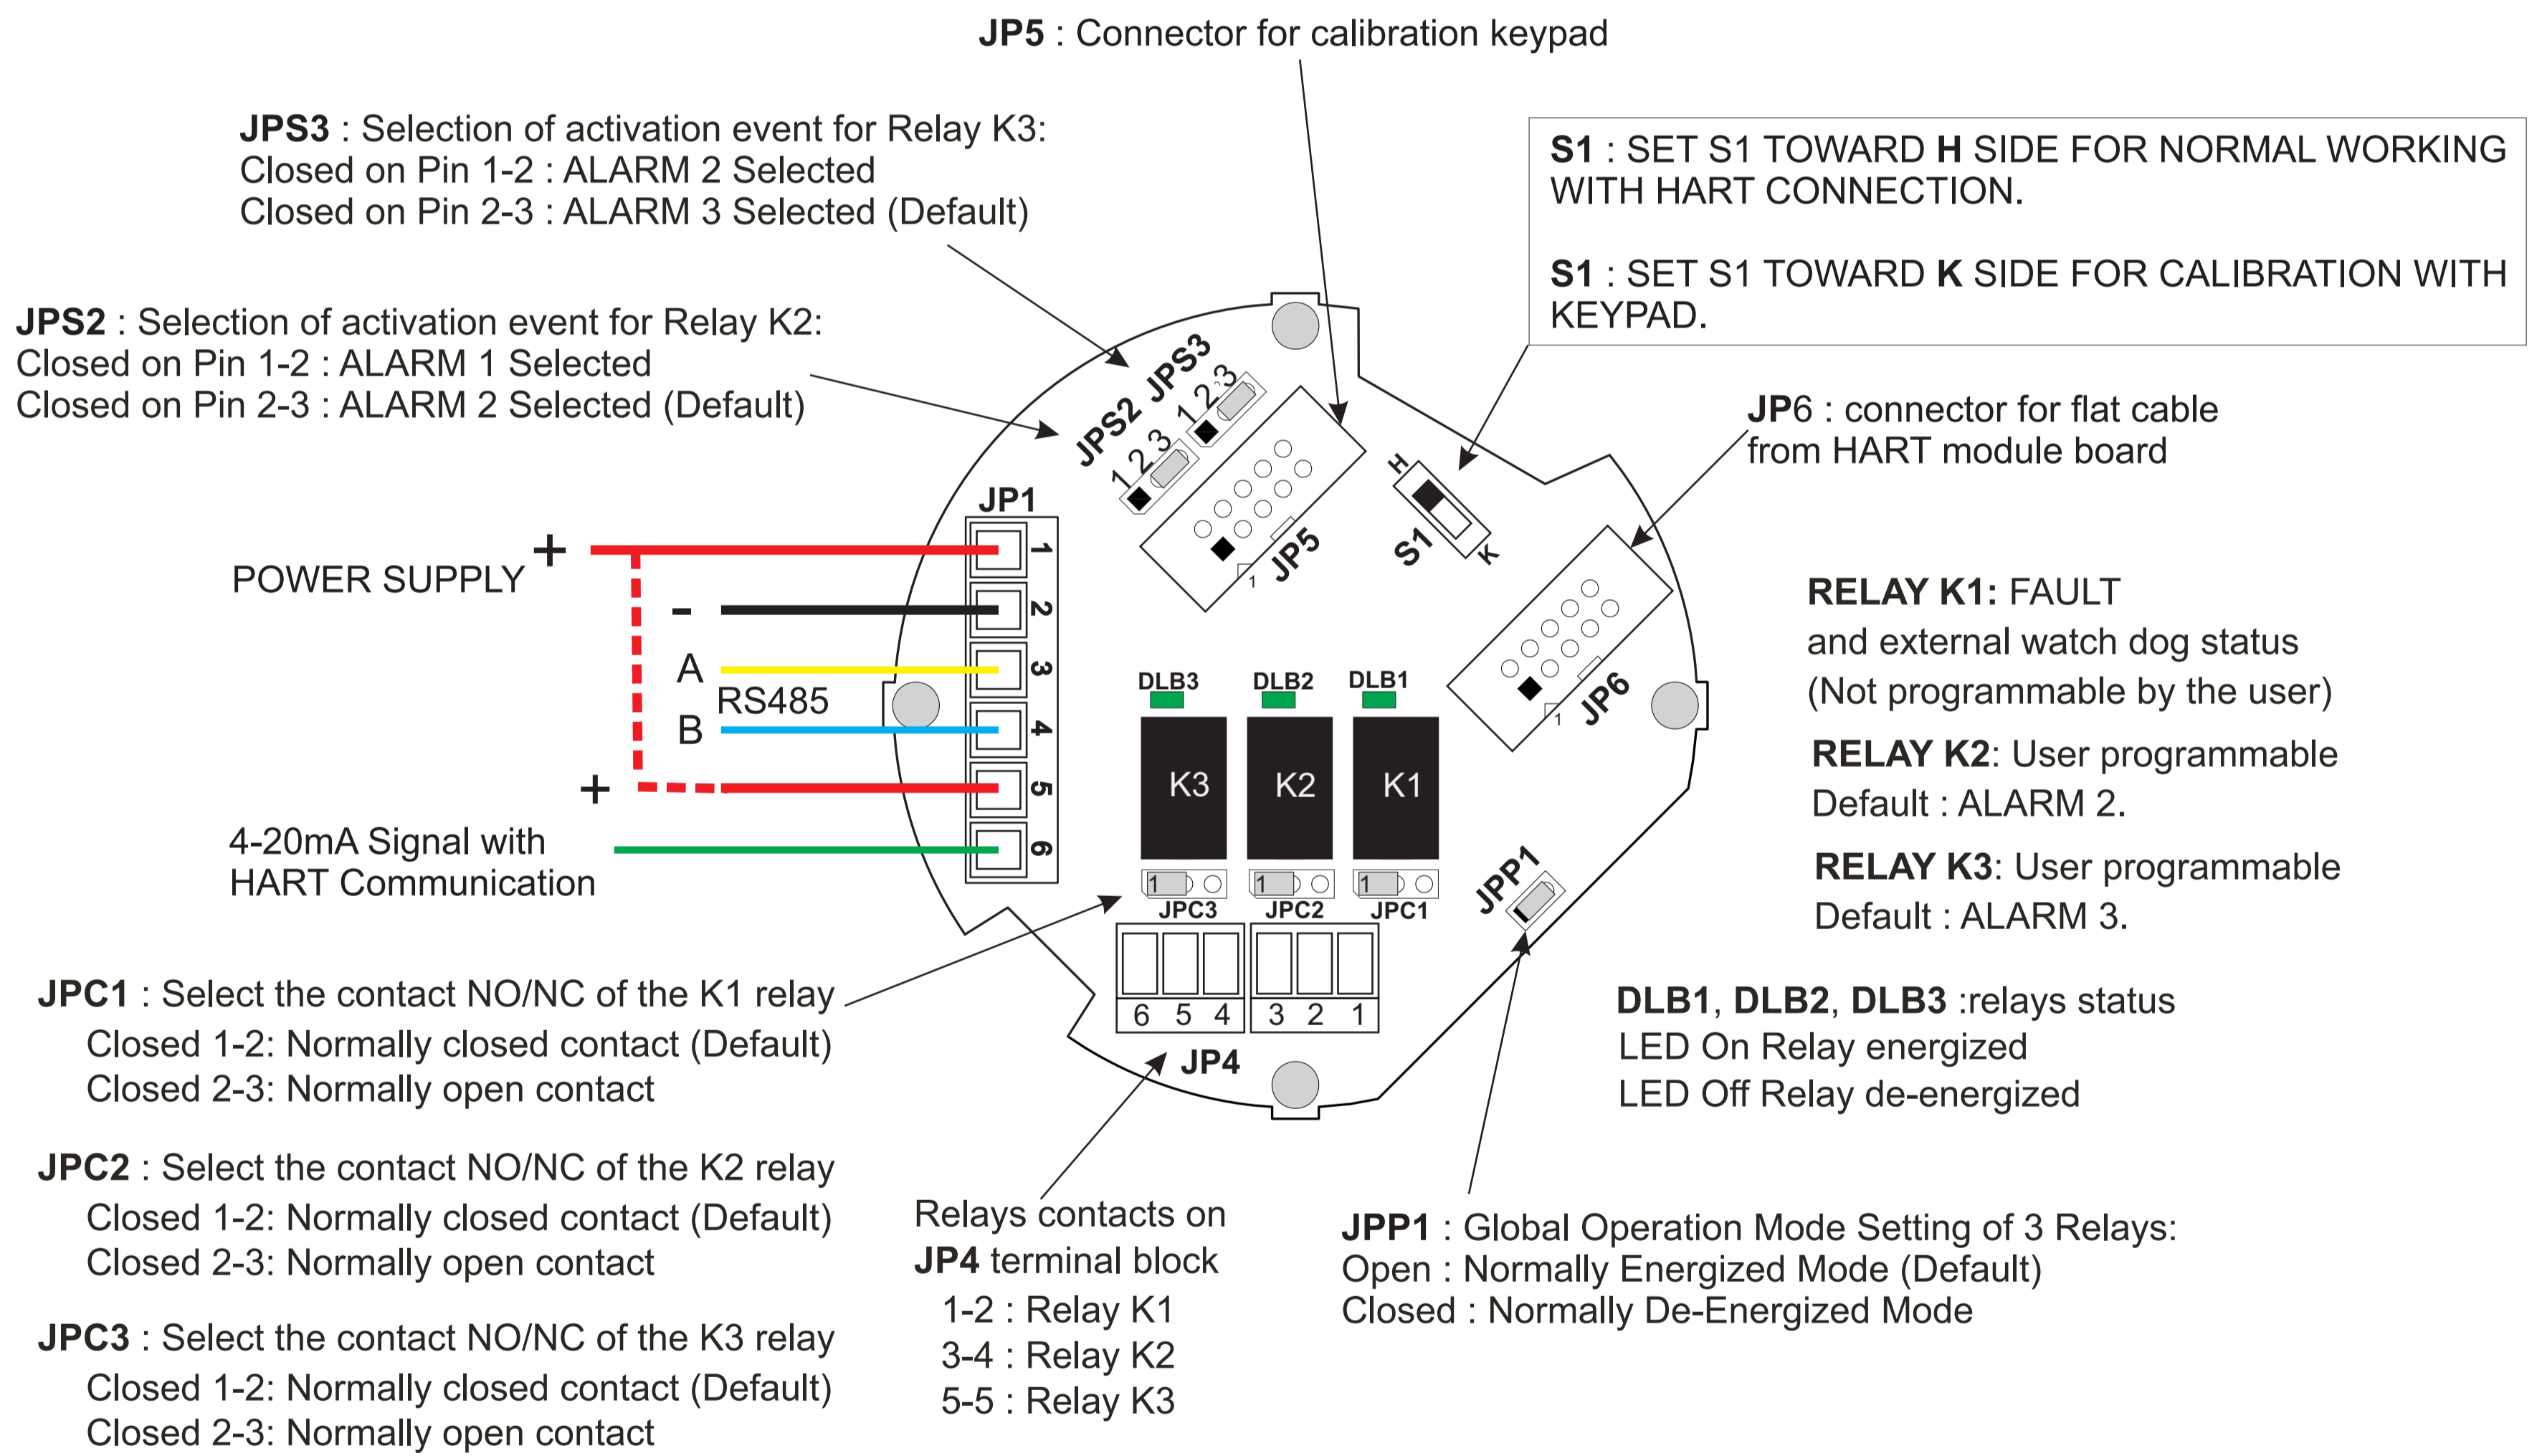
**JP5** : Connector for calibration keypad

**JPS3** : Selection of activation event for Relay K3:
Closed on Pin 1-2 : ALARM 2 Selected
Closed on Pin 2-3 : ALARM 3 Selected (Default)

**S1** : SET S1 TOWARD **H** SIDE FOR NORMAL WORKING WITH HART CONNECTION.

**S1** : SET S1 TOWARD **K** SIDE FOR CALIBRATION WITH KEYPAD.

**JPS2** : Selection of activation event for Relay K2:
Closed on Pin 1-2 : ALARM 1 Selected
Closed on Pin 2-3 : ALARM 2 Selected (Default)

JPS2 JPS3
1 2 3 1 2 3

**JP6** : connector for flat cable from HART module board

JP1
1 2 3 4 5 6

JP5 1
H S1 K

POWER SUPPLY +
-
A
RS485
B
+

RELAY K1: FAULT
and external watch dog status
(Not programmable by the user)

RELAY K2: User programmable
Default : ALARM 2.

RELAY K3: User programmable
Default : ALARM 3.

DLB3 DLB2 DLB1
K3 K2 K1
JP6 1

4-20mA Signal with
HART Communication

1 JPC3 1 JPC2 1 JPC1
JPP1

6 5 4 3 2 1
JP4

**JPC1** : Select the contact NO/NC of the K1 relay
Closed 1-2: Normally closed contact (Default)
Closed 2-3: Normally open contact

**DLB1**, **DLB2**, **DLB3** :relays status
LED On Relay energized
LED Off Relay de-energized

**JPC2** : Select the contact NO/NC of the K2 relay
Closed 1-2: Normally closed contact (Default)
Closed 2-3: Normally open contact

Relays contacts on
**JP4** terminal block
1-2 : Relay K1
3-4 : Relay K2
5-5 : Relay K3

**JPP1** : Global Operation Mode Setting of 3 Relays:
Open : Normally Energized Mode (Default)
Closed : Normally De-Energized Mode

**JPC3** : Select the contact NO/NC of the K3 relay
Closed 1-2: Normally closed contact (Default)
Closed 2-3: Normally open contact